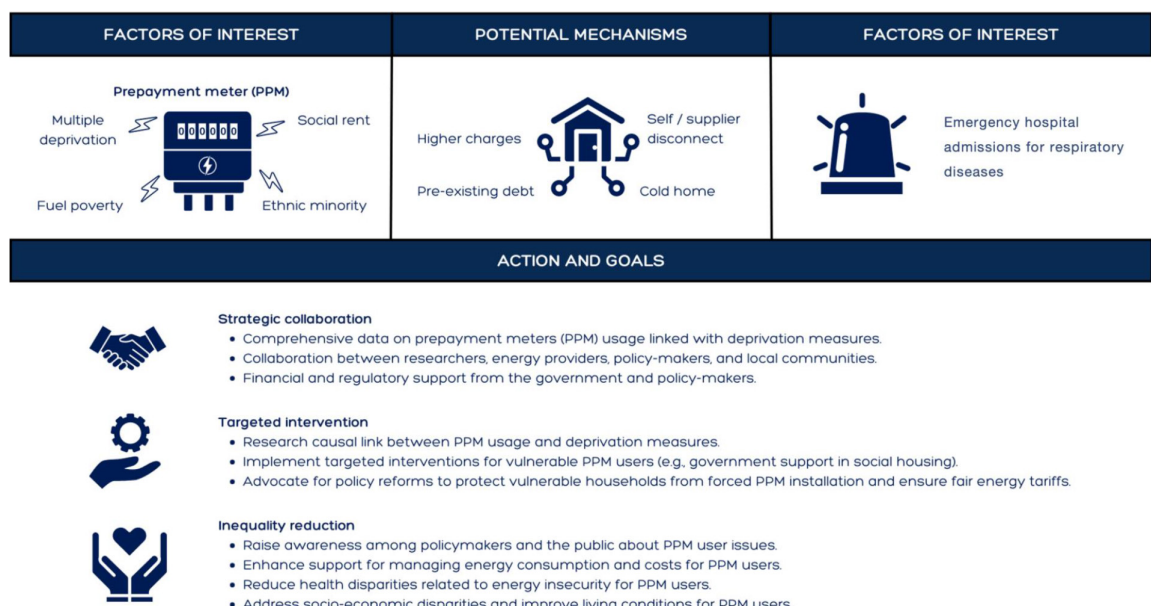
FACTORS OF INTEREST

Prepayment meter (PPM)

Multiple deprivation

Social rent

000000

Fuel poverty

Ethnic minority

POTENTIAL MECHANISMS

Higher charges

Self / supplier disconnect

Pre-existing debt

Cold home

FACTORS OF INTEREST

Emergency hospital admissions for respiratory diseases

ACTION AND GOALS

Strategic collaboration
• Comprehensive data on prepayment meters (PPM) usage linked with deprivation measures.
• Collaboration between researchers, energy providers, policy-makers, and local communities.
• Financial and regulatory support from the government and policy-makers.

Targeted intervention
• Research causal link between PPM usage and deprivation measures.
• Implement targeted interventions for vulnerable PPM users (e.g., government support in social housing).
• Advocate for policy reforms to protect vulnerable households from forced PPM installation and ensure fair energy tariffs.

Inequality reduction
• Raise awareness among policymakers and the public about PPM user issues.
• Enhance support for managing energy consumption and costs for PPM users.
• Reduce health disparities related to energy insecurity for PPM users.
• Address socio-economic disparities and improve living conditions for PPM users.